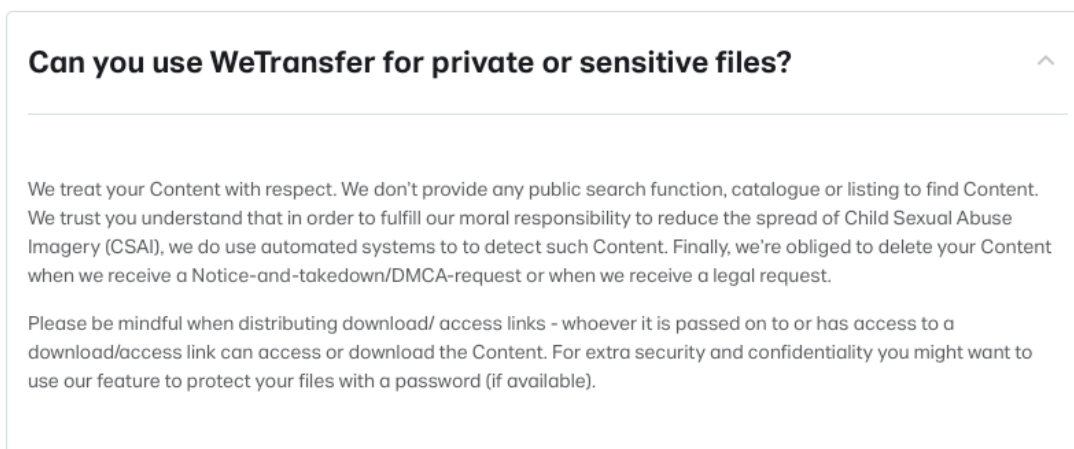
Can you use WeTransfer for private or sensitive files?

We treat your Content with respect. We don't provide any public search function, catalogue or listing to find Content. We trust you understand that in order to fulfill our moral responsibility to reduce the spread of Child Sexual Abuse Imagery (CSAI), we do use automated systems to to detect such Content. Finally, we're obliged to delete your Content when we receive a Notice-and-takedown/DMCA-request or when we receive a legal request.

Please be mindful when distributing download/ access links - whoever it is passed on to or has access to a download/access link can access or download the Content. For extra security and confidentiality you might want to use our feature to protect your files with a password (if available).